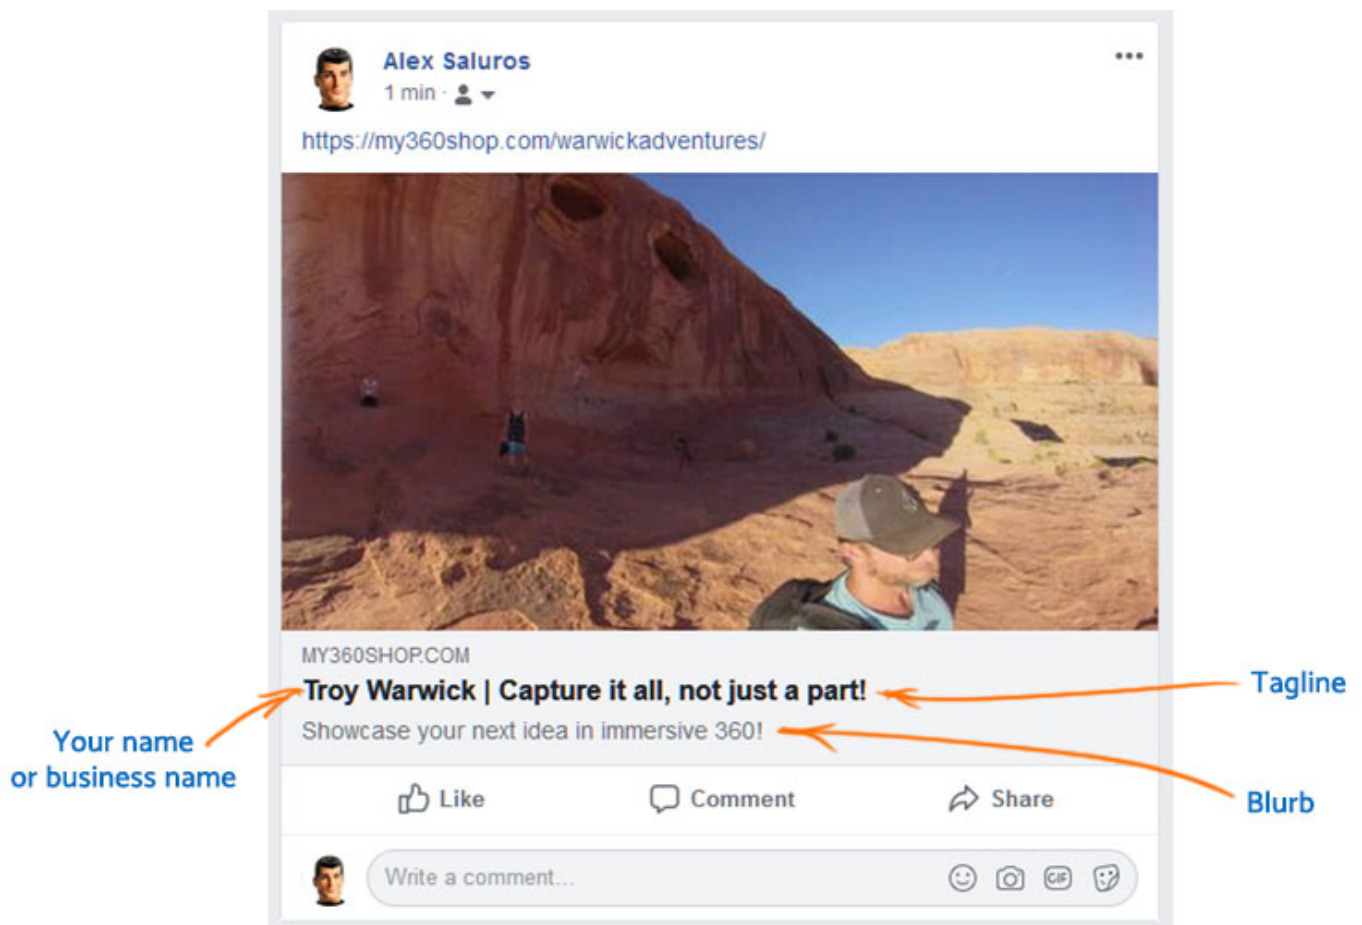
Alex Saluros
1 min ·

•••

https://my360shop.com/warwickadventures/

MY360SHOP.COM
Troy Warwick | Capture it all, not just a part!
Showcase your next idea in immersive 360!

Tagline

Your name
or business name

Blurb

Like Comment Share

Write a comment...

GIF